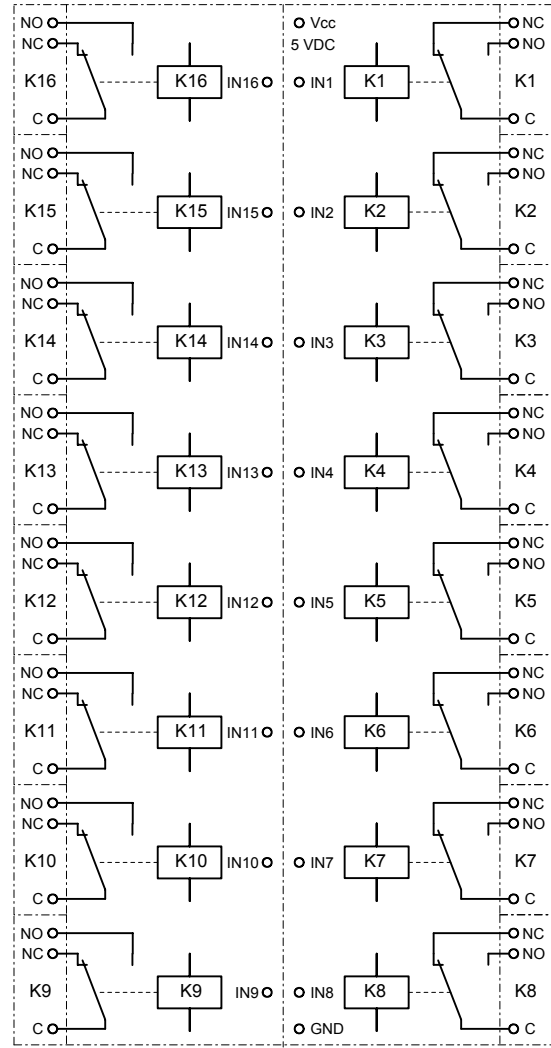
NO
NC
K16
C
K16
IN16
Vcc
5 VDC
IN1
K1
NC
NO
K1
C

NO
NC
K15
C
K15
IN15
IN2
K2
NC
NO
K2
C

NO
NC
K14
C
K14
IN14
IN3
K3
NC
NO
K3
C

NO
NC
K13
C
K13
IN13
IN4
K4
NC
NO
K4
C

NO
NC
K12
C
K12
IN12
IN5
K5
NC
NO
K5
C

NO
NC
K11
C
K11
IN11
IN6
K6
NC
NO
K6
C

NO
NC
K10
C
K10
IN10
IN7
K7
NC
NO
K7
C

NO
NC
K9
C
K9
IN9
IN8
GND
K8
NC
NO
K8
C